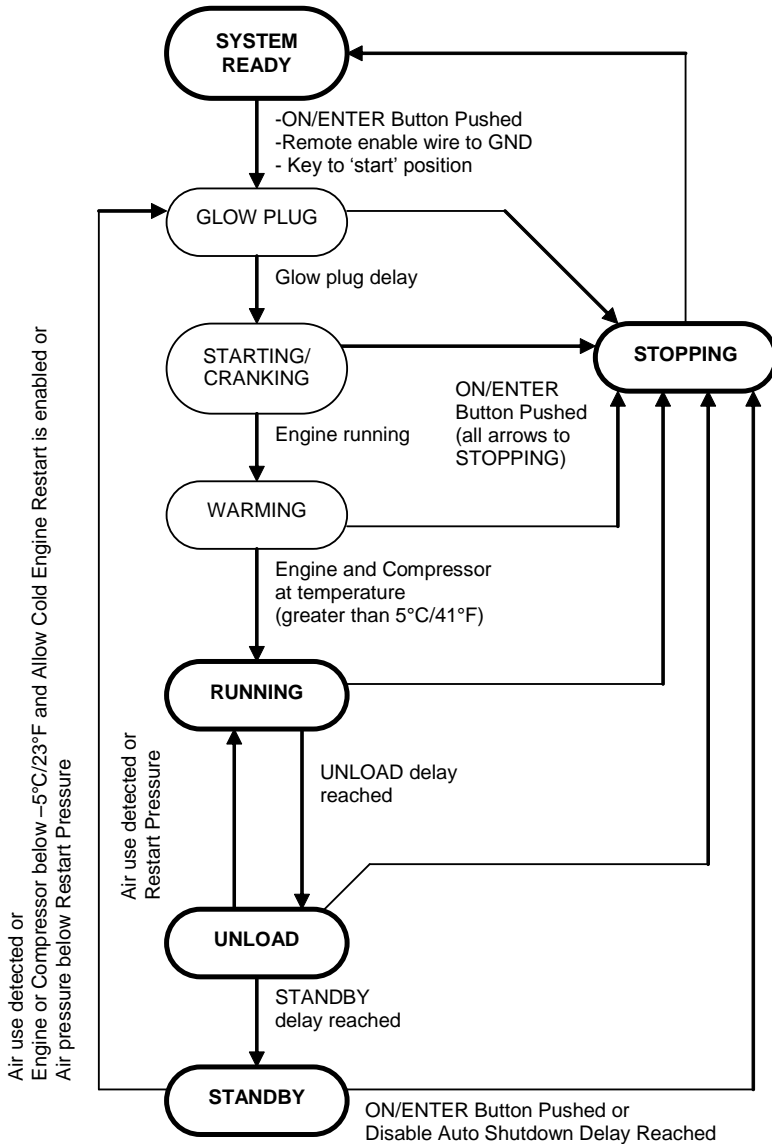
SYSTEM READY

-ON/ENTER Button Pushed
-Remote enable wire to GND
- Key to 'start' position

GLOW PLUG

Glow plug delay

STARTING/ CRANKING

STOPPING

ON/ENTER Button Pushed (all arrows to STOPPING)

Engine running

WARMING

Engine and Compressor at temperature (greater than 5°C/41°F)

RUNNING

Air use detected or Restart Pressure

UNLOAD delay reached

UNLOAD

STANDBY delay reached

STANDBY

ON/ENTER Button Pushed or Disable Auto Shutdown Delay Reached

Air use detected or
Engine or Compressor below –5°C/23°F and Allow Cold Engine Restart is enabled or
Air pressure below Restart Pressure